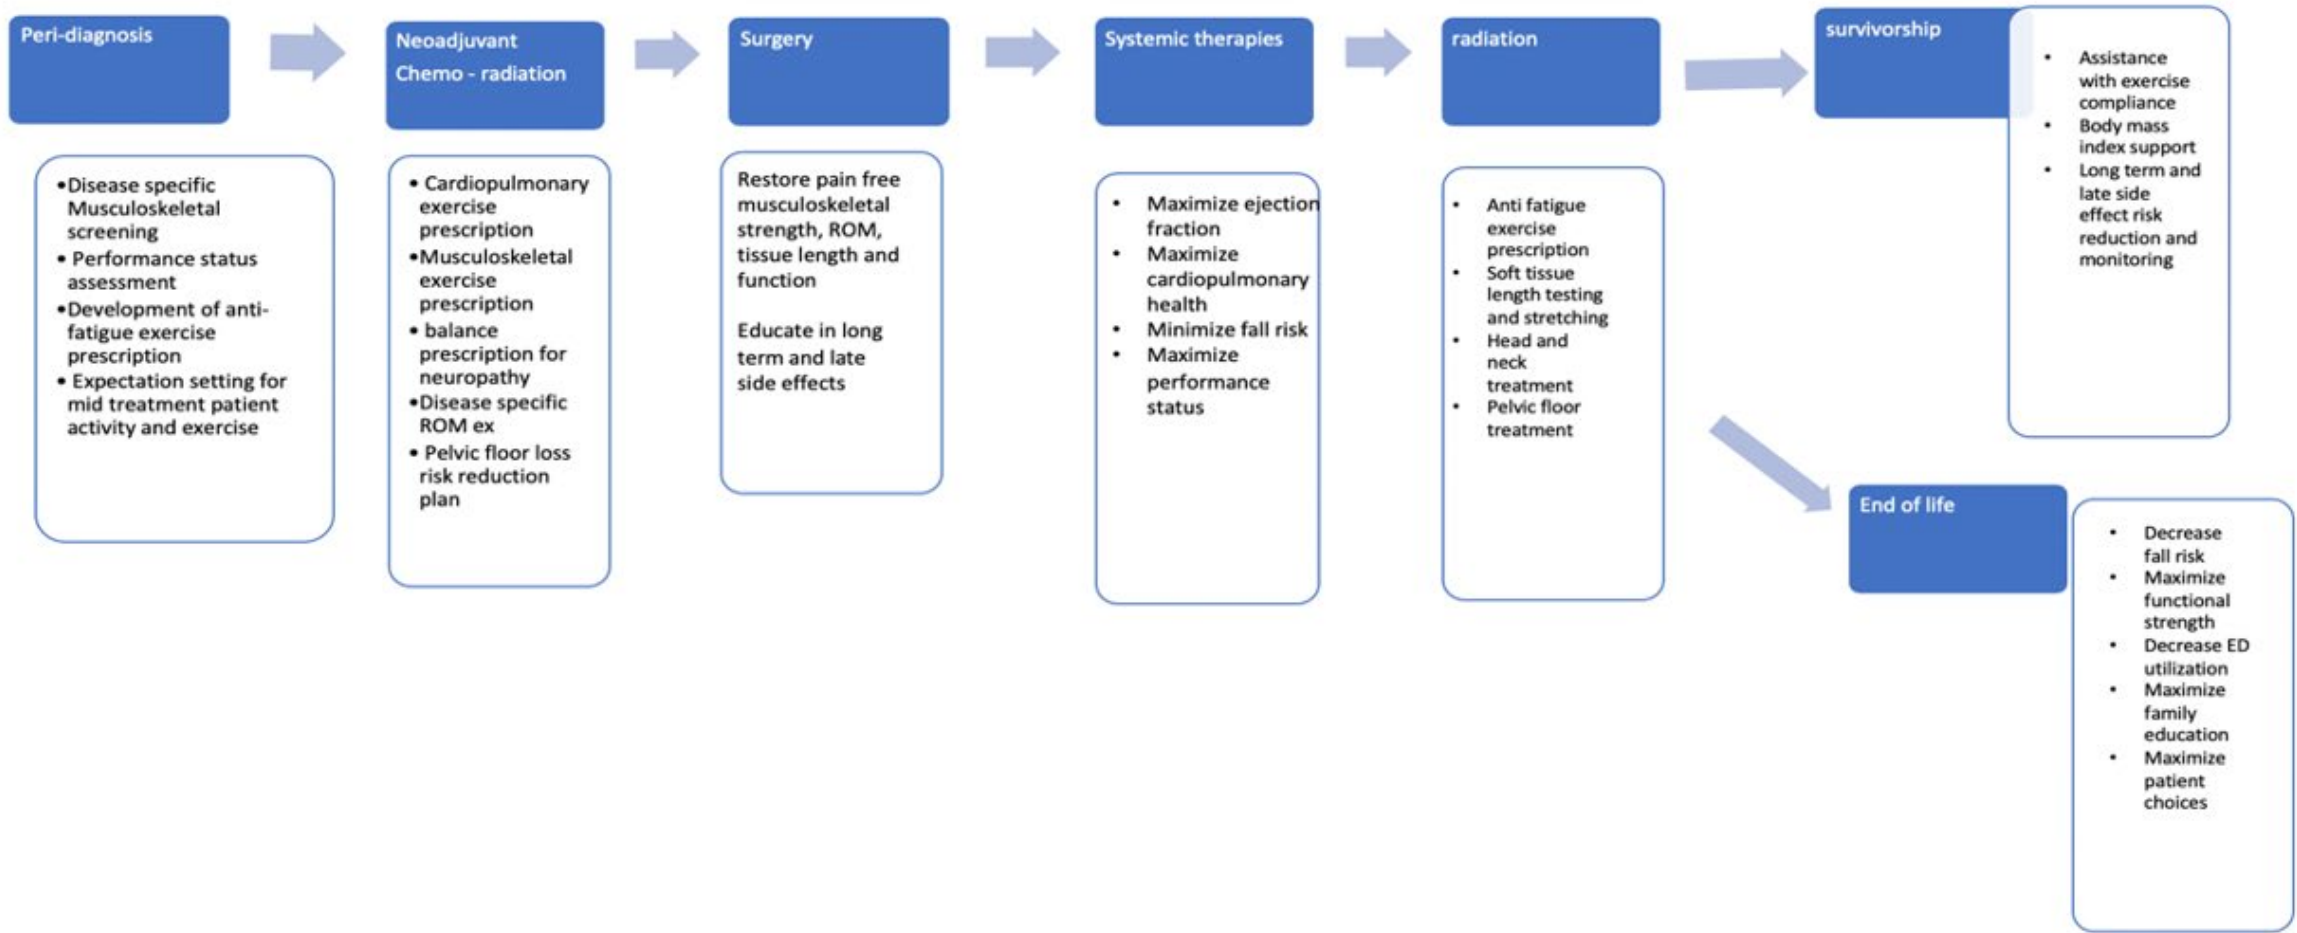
Peri-diagnosis

•Disease specific Musculoskeletal screening
• Performance status assessment
•Development of anti-fatigue exercise prescription
• Expectation setting for mid treatment patient activity and exercise

Neoadjuvant Chemo - radiation

• Cardiopulmonary exercise prescription
•Musculoskeletal exercise prescription
• balance prescription for neuropathy
•Disease specific ROM ex
• Pelvic floor loss risk reduction plan

Surgery

Restore pain free musculoskeletal strength, ROM, tissue length and function

Educate in long term and late side effects

Systemic therapies

• Maximize ejection fraction
• Maximize cardiopulmonary health
• Minimize fall risk
• Maximize performance status

radiation

• Anti fatigue exercise prescription
• Soft tissue length testing and stretching
• Head and neck treatment
• Pelvic floor treatment

survivorship

• Assistance with exercise compliance
• Body mass index support
• Long term and late side effect risk reduction and monitoring

End of life

• Decrease fall risk
• Maximize functional strength
• Decrease ED utilization
• Maximize family education
• Maximize patient choices